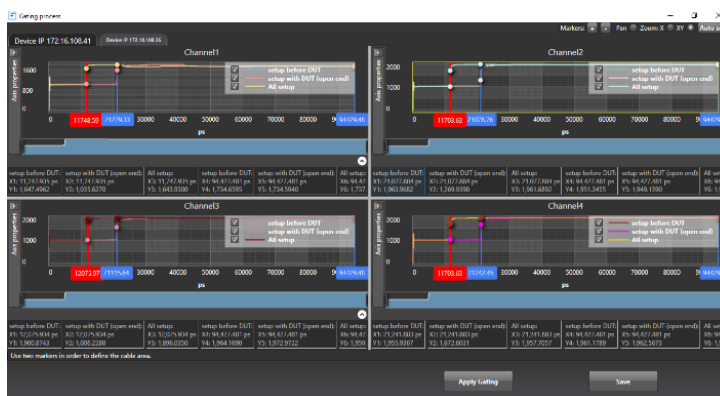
Gating process

Device IP 172.16.108.41 | Device IP 172.16.108.35

Markers + - Pan Zoom X XY Auto sc

Channel1

Axis properties

1600
800
0

setup before DUT
setup with DUT (open end)
All setup

0 11748.59 21770.33 30000 40000 50000 60000 70000 80000 9 94478.48

ps

Channel2

Axis properties

2000
1000
0

setup before DUT
setup with DUT (open end)
All setup

0 11703.63 21078.76 30000 40000 50000 60000 70000 80000 94478.48

ps

setup before DUT: X1: 11,747,405 ps Y1: 1,647.4962 | setup with DUT (open end): X2: 11,747,405 ps Y2: 1,033.6370 | All setup: X3: 11,747,405 ps Y3: 1,643.0380 | setup before DUT: X4: 94,477,481 ps Y4: 1,734.6595 | setup with DUT (open end): X5: 94,477,481 ps Y5: 1,734.5940 | All setup: X6: 94,47 Y6: 1,737

setup before DUT: X1: 21,077,884 ps Y1: 1,963.9682 | setup with DUT (open end): X2: 21,077,884 ps Y2: 1,260.9398 | All setup: X3: 21,077,884 ps Y3: 1,961.6892 | setup before DUT: X4: 94,477,481 ps Y4: 1,951.3455 | setup with DUT (open end): X5: 94,477,481 ps Y5: 1,949.1590 | All setup: X6: 94,47 Y6: 1,94

Channel3

Axis properties

2000
1000
0

setup before DUT
setup with DUT (open end)
All setup

0 12073.07 21155.68 30000 40000 50000 60000 70000 80000 94478.48

ps

Channel4

Axis properties

2000
1000
0

setup before DUT
setup with DUT (open end)
All setup

0 11703.63 21242.45 30000 40000 50000 60000 70000 80000 94478

ps

setup before DUT: X1: 12,075,934 ps Y1: 1,960.8743 | setup with DUT (open end): X2: 12,075,934 ps Y2: 1,006.2280 | All setup: X3: 12,075,934 ps Y3: 1,896.0350 | setup before DUT: X4: 94,477,481 ps Y4: 1,964.1690 | setup with DUT (open end): X5: 94,477,481 ps Y5: 1,972.9722 | All setup: X6: 94,47 Y6: 1,959

setup before DUT: X1: 21,241,883 ps Y1: 1,955.9367 | setup with DUT (open end): X2: 21,241,883 ps Y2: 1,672.0031 | All setup: X3: 21,241,883 ps Y3: 1,957.7037 | setup before DUT: X4: 94,477,481 ps Y4: 1,961.1789 | setup with DUT (open end): X5: 94,477,481 ps Y5: 1,962.5673 | All setup: X6: 94,47 Y6: 1,9

Use two markers in order to define the cable area.

Apply Gating

Save